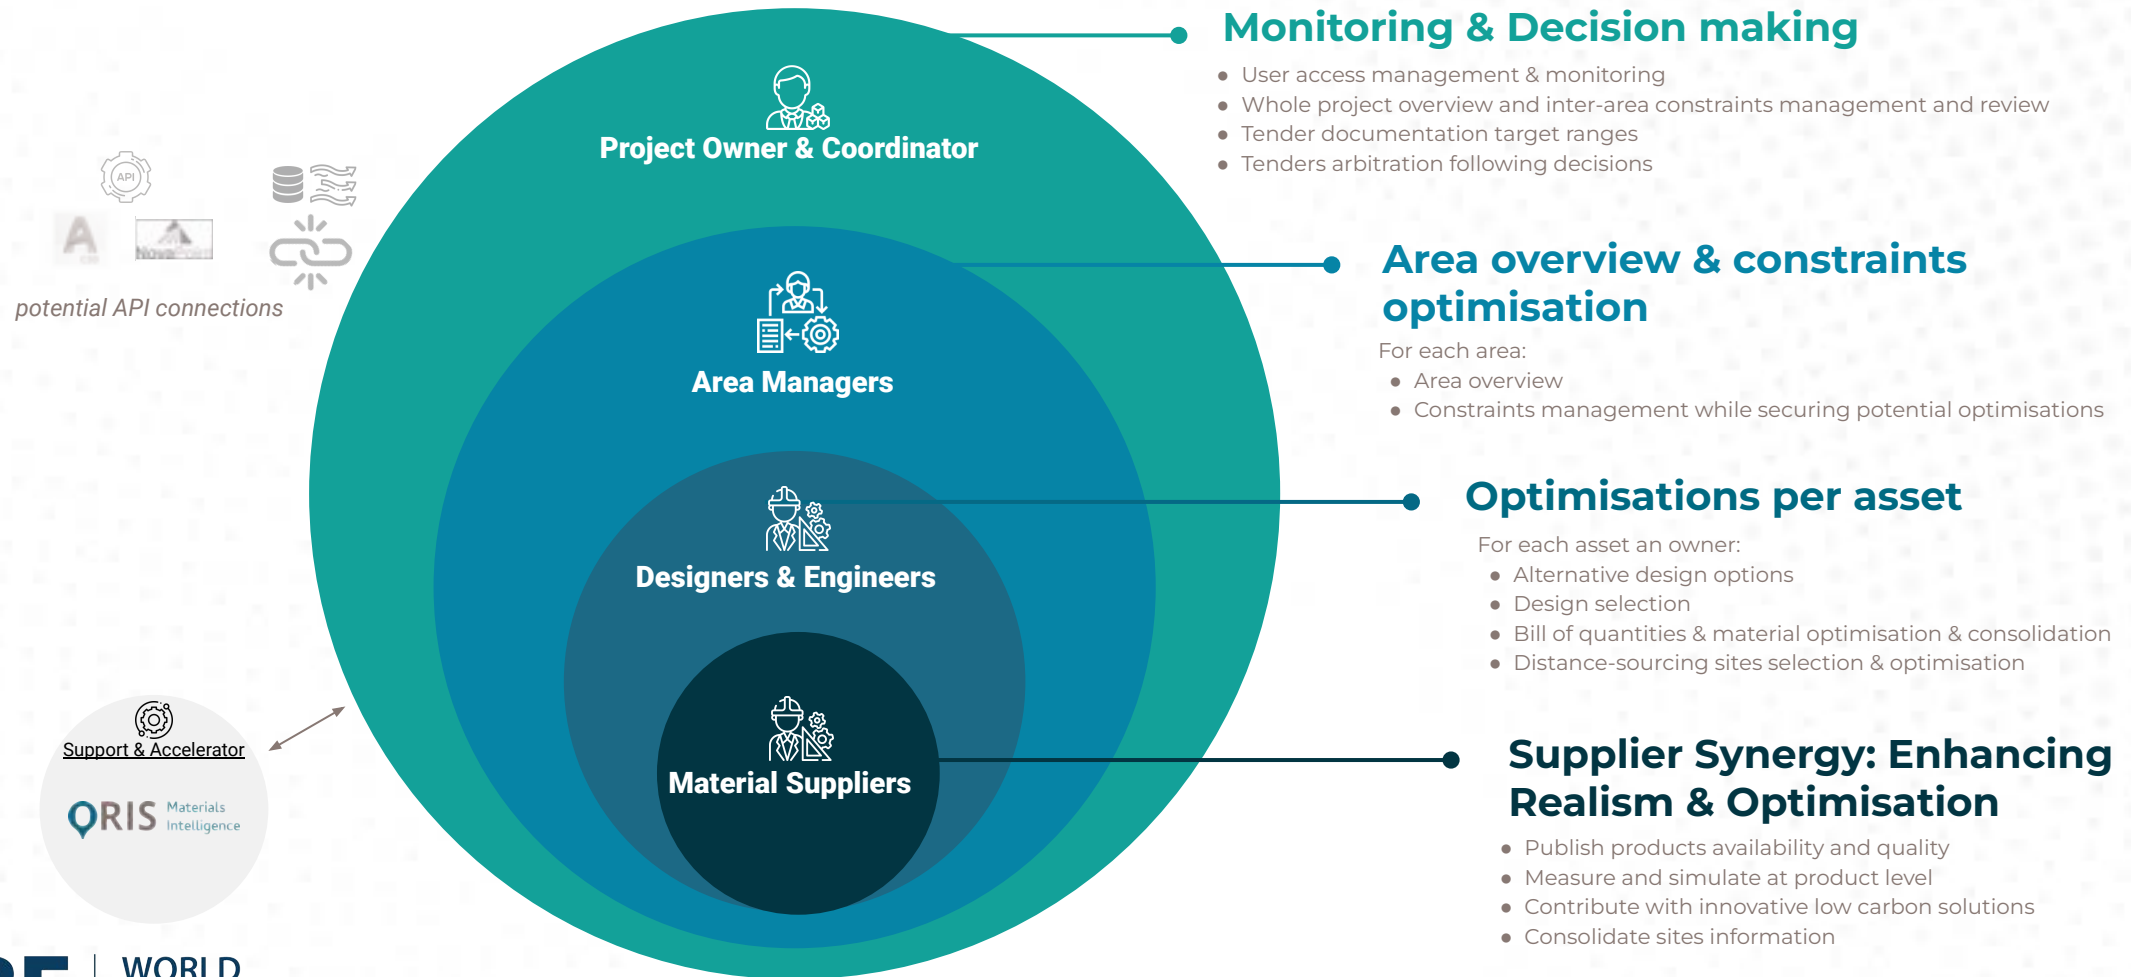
Project Owner & Coordinator

Area Managers

Designers & Engineers

Material Suppliers

API

potential API connections

Support & Accelerator

ORIS Materials Intelligence

WORLD

Monitoring & Decision making

- User access management & monitoring
- Whole project overview and inter-area constraints management and review
- Tender documentation target ranges
- Tenders arbitration following decisions

Area overview & constraints optimisation

For each area:
- Area overview
- Constraints management while securing potential optimisations

Optimisations per asset

For each asset an owner:
- Alternative design options
- Design selection
- Bill of quantities & material optimisation & consolidation
- Distance-sourcing sites selection & optimisation

Supplier Synergy: Enhancing Realism & Optimisation

- Publish products availability and quality
- Measure and simulate at product level
- Contribute with innovative low carbon solutions
- Consolidate sites information